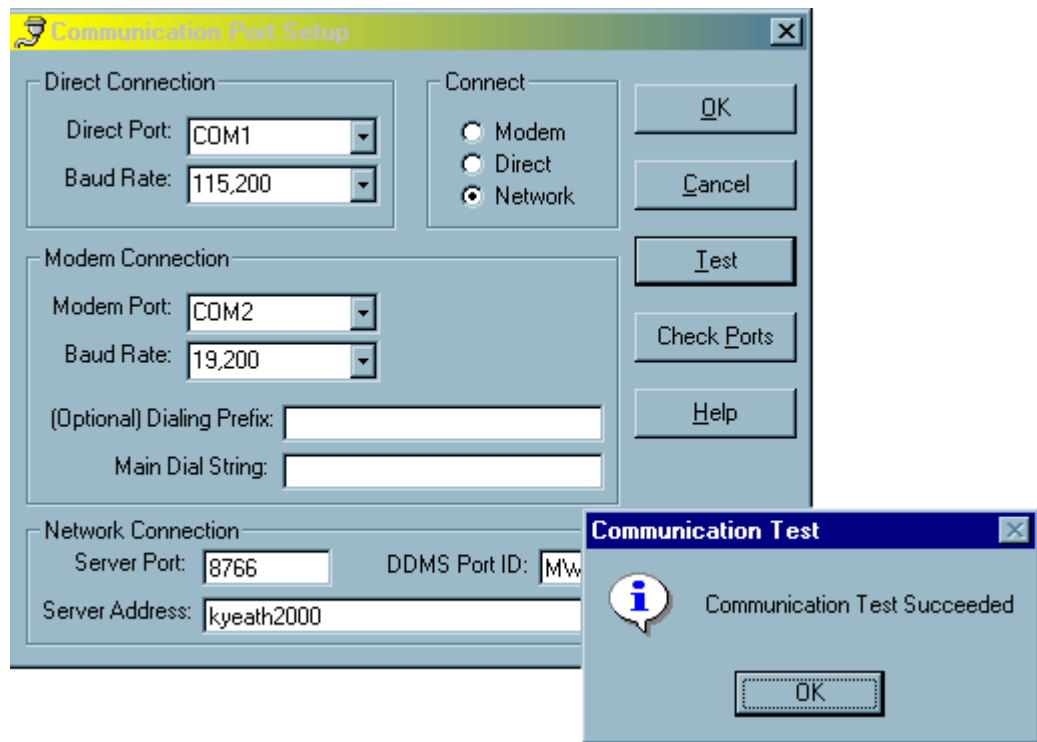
Communication Port Setup

Direct Connection
Direct Port: COM1
Baud Rate: 115,200

Connect
Modem
Direct
Network

OK
Cancel
Test
Check Ports
Help

Modem Connection
Modem Port: COM2
Baud Rate: 19,200
(Optional) Dialing Prefix:
Main Dial String:

Network Connection
Server Port: 8766
DDMS Port ID: MW
Server Address: kyeath2000

Communication Test
Communication Test Succeeded
OK